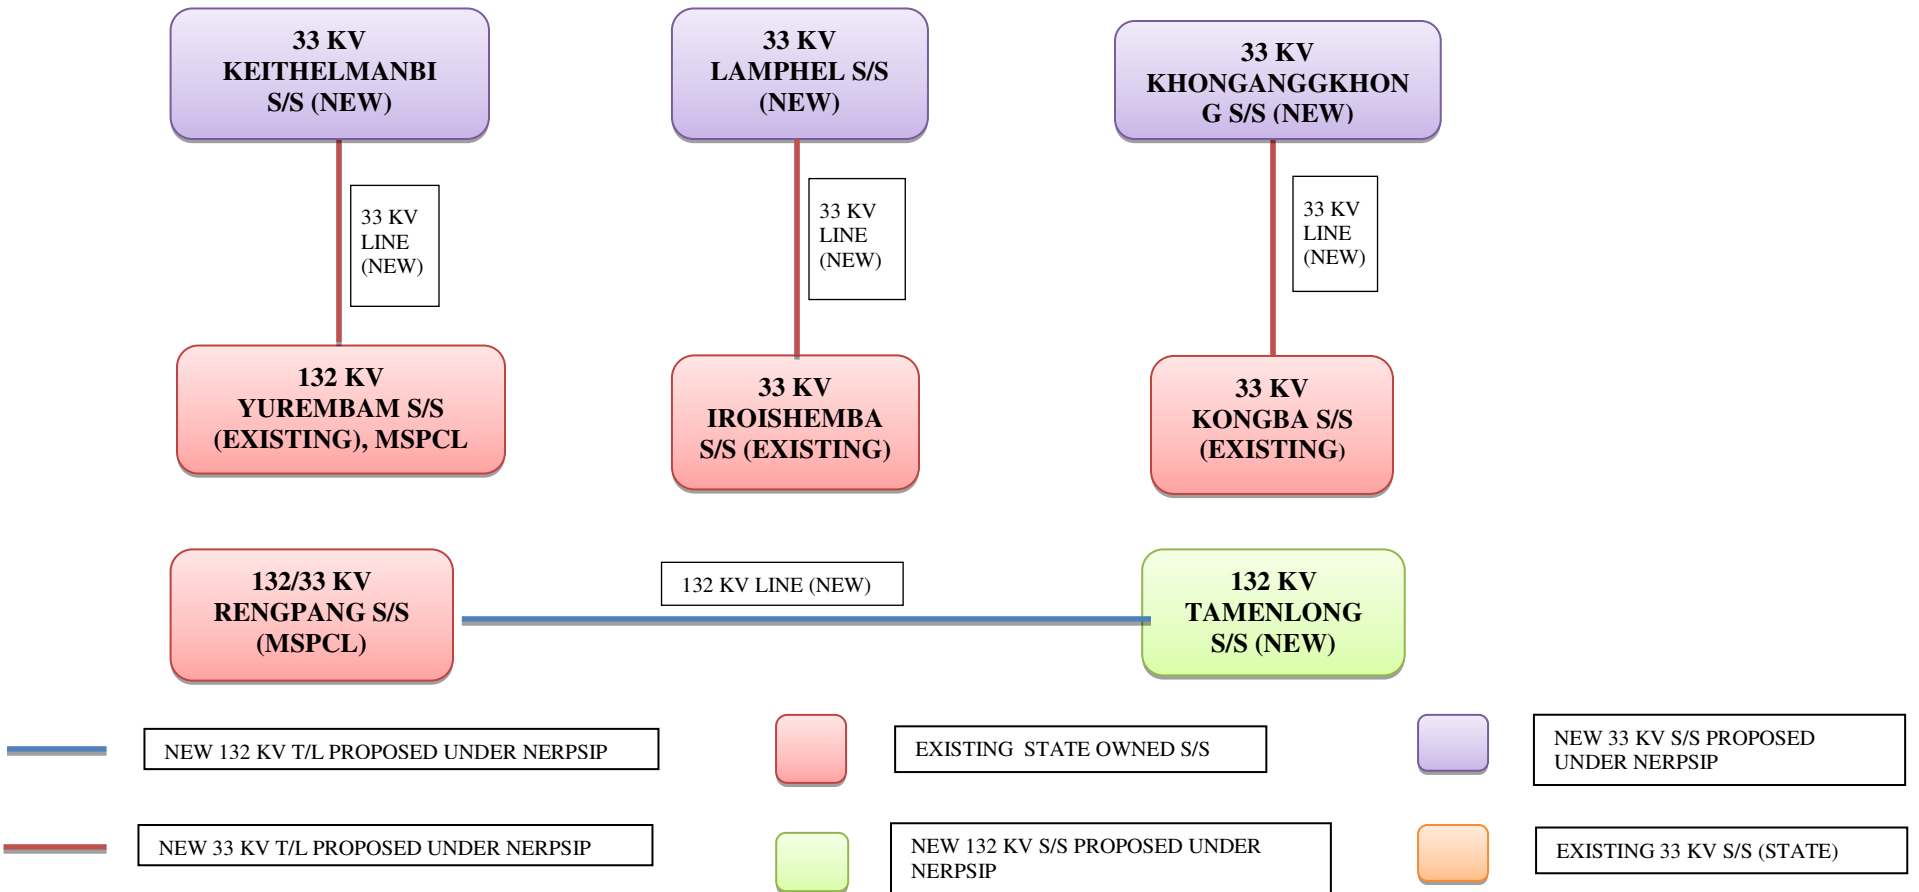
33 KV KEITHELMANBI S/S (NEW)

33 KV LINE (NEW)

132 KV YUREMBAM S/S (EXISTING), MSPCL

33 KV LAMPHEL S/S (NEW)

33 KV LINE (NEW)

33 KV IROISHEMBA S/S (EXISTING)

33 KV KHONGANGGKHONG S/S (NEW)

33 KV LINE (NEW)

33 KV KONGBA S/S (EXISTING)

132/33 KV RENGPANG S/S (MSPCL)

132 KV LINE (NEW)

132 KV TAMENLONG S/S (NEW)

NEW 132 KV T/L PROPOSED UNDER NERPSIP

EXISTING STATE OWNED S/S

NEW 33 KV S/S PROPOSED UNDER NERPSIP

NEW 33 KV T/L PROPOSED UNDER NERPSIP

NEW 132 KV S/S PROPOSED UNDER NERPSIP

EXISTING 33 KV S/S (STATE)